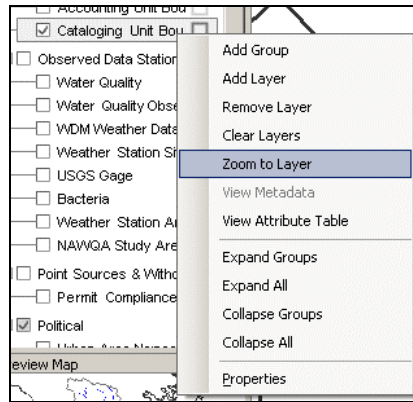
Accounting Unit Bou
Cataloging Unit Bou
Observed Data Station
Water Quality
Water Quality Obse
WDM Weather Data
Weather Station Si
USGS Gage
Bacteria
Weather Station A
NAWQA Study Are
Point Sources & Witho
Permit Compliance
Political
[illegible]
eview Map

Add Group
Add Layer
Remove Layer
Clear Layers
Zoom to Layer
View Metadata
View Attribute Table
Expand Groups
Expand All
Collapse Groups
Collapse All
Properties